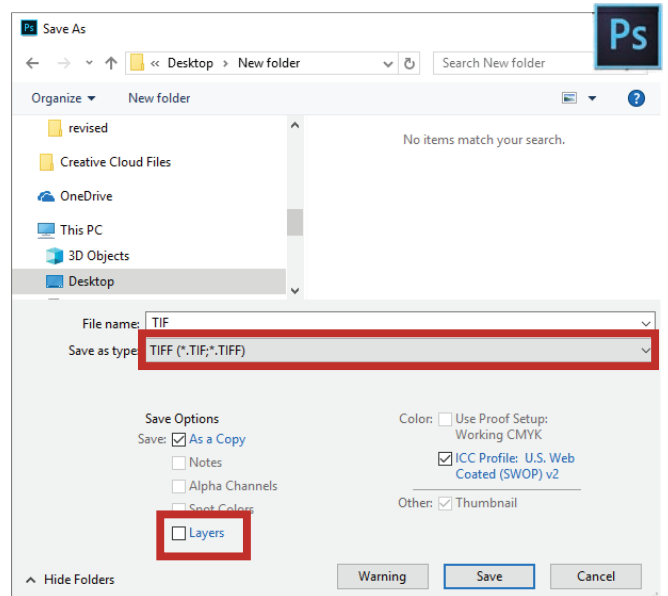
Ps Save As

Ps

« Desktop › New folder

Search New folder

Organize ▾ New folder

?

revised

Creative Cloud Files

OneDrive

This PC

3D Objects

Desktop

No items match your search.

File name: TIF

Save as type: TIFF (*.TIF;*.TIFF)

Save Options

Save: As a Copy

Notes

Alpha Channels

Spot Colors

Layers

Color: Use Proof Setup: Working CMYK

ICC Profile: U.S. Web Coated (SWOP) v2

Other: Thumbnail

Hide Folders

Warning

Save

Cancel